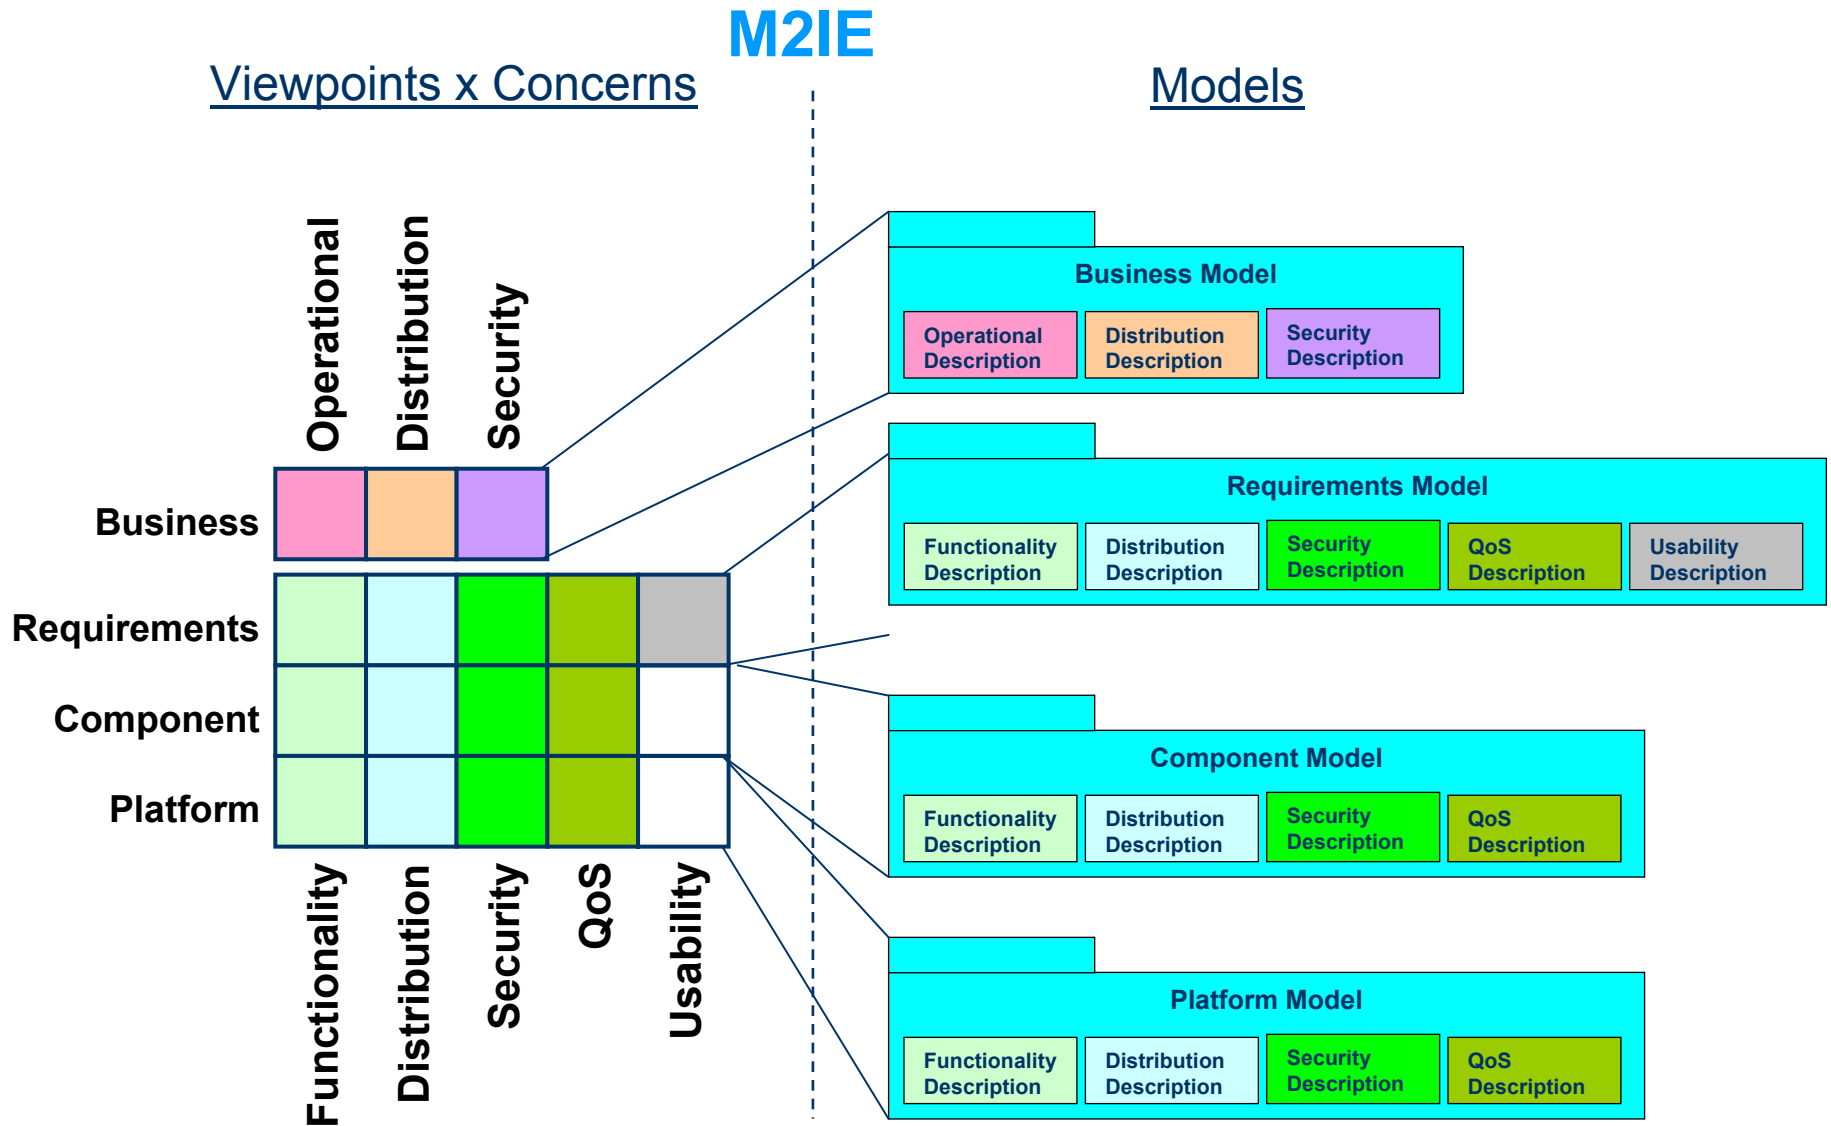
M2IE

Viewpoints x Concerns

Operational
Distribution
Security

Business
Requirements
Component
Platform

Functionality
Distribution
Security
QoS
Usability

Models

Business Model
Operational Description
Distribution Description
Security Description

Requirements Model
Functionality Description
Distribution Description
Security Description
QoS Description
Usability Description

Component Model
Functionality Description
Distribution Description
Security Description
QoS Description

Platform Model
Functionality Description
Distribution Description
Security Description
QoS Description